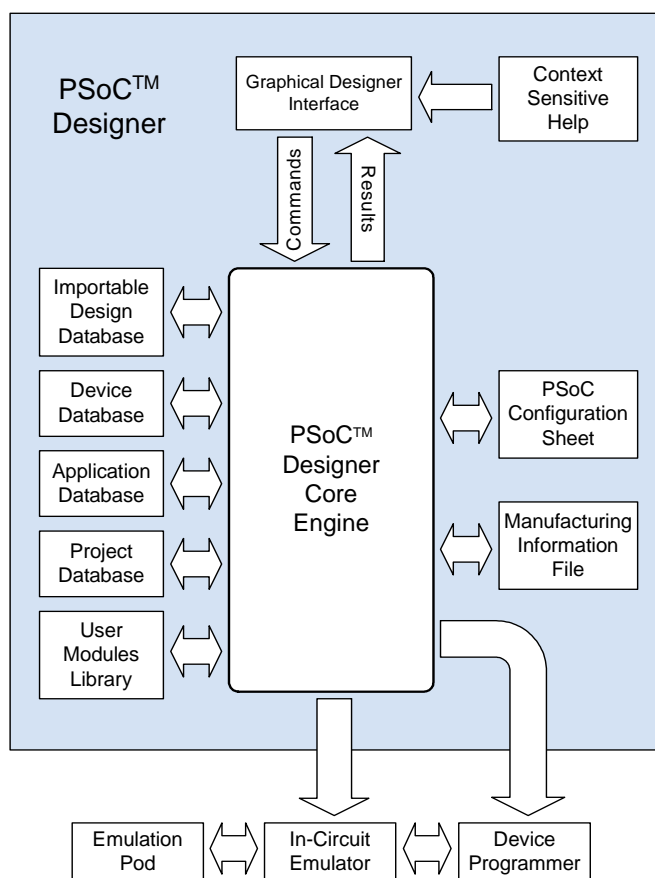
PSoC™ Designer

Graphical Designer Interface

Context Sensitive Help

Commands

Results

Importable Design Database

Device Database

Application Database

Project Database

User Modules Library

PSoC™ Designer Core Engine

PSoC Configuration Sheet

Manufacturing Information File

Emulation Pod

In-Circuit Emulator

Device Programmer